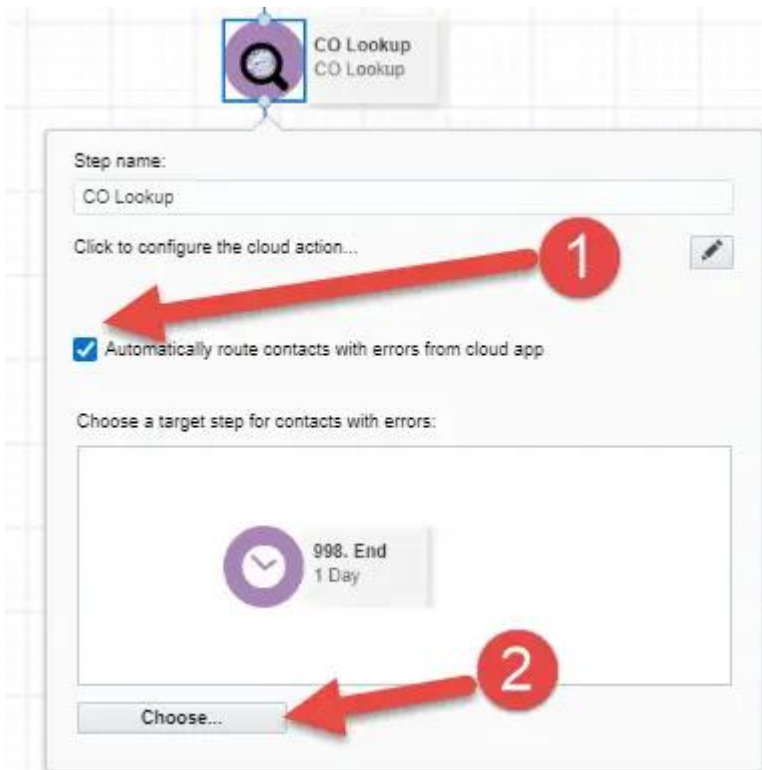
CO Lookup
CO Lookup

Step name:

CO Lookup

Click to configure the cloud action...

1

Automatically route contacts with errors from cloud app

Choose a target step for contacts with errors:

998. End
1 Day

2

Choose...